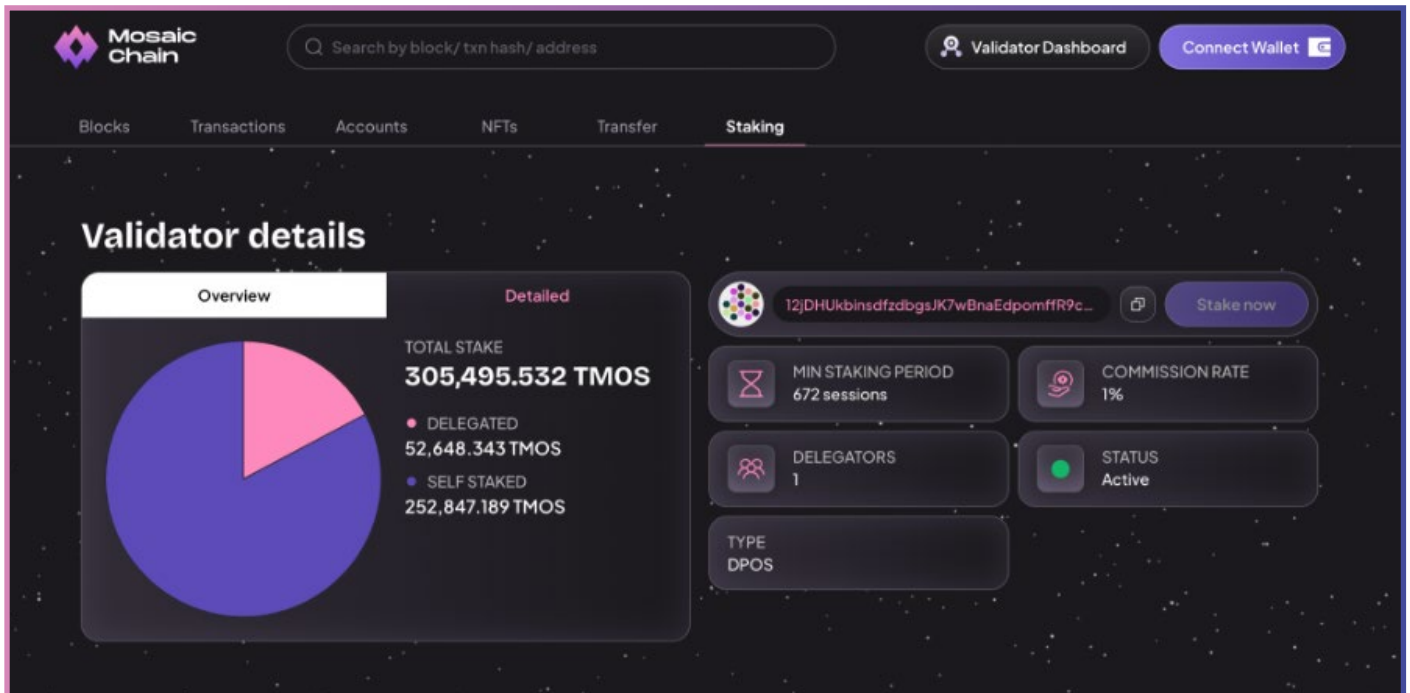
Mosaic Chain

Search by block/ txn hash/ address

Validator Dashboard

Connect Wallet

Blocks Transactions Accounts NFTs Transfer Staking

Validator details

Overview

Detailed

TOTAL STAKE
305,495.532 TMOS

DELEGATED
52,648.343 TMOS

SELF STAKED
252,847.189 TMOS

12jDHUkbinsdfzdbgsJK7wBnaEdpomffR9c...

Stake now

MIN STAKING PERIOD
672 sessions

COMMISSION RATE
1%

DELEGATORS
1

STATUS
Active

TYPE
DPOS